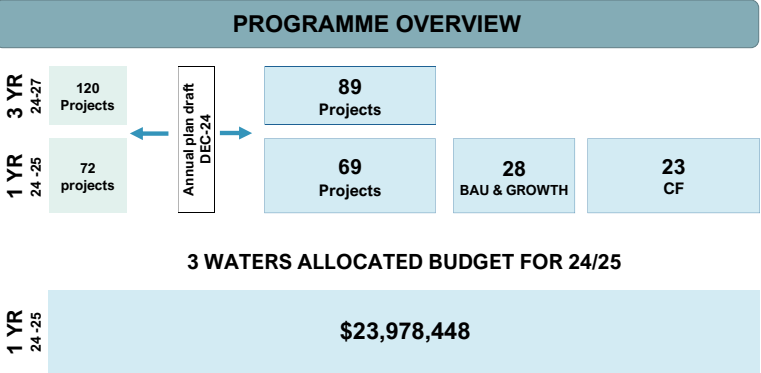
PROGRAMME OVERVIEW

3 YR
24-27

120
Projects

1 YR
24 -25

72
projects

Annual plan draft
DEC-24

89
Projects

69
Projects

28
BAU & GROWTH

23
CF

3 WATERS ALLOCATED BUDGET FOR 24/25

1 YR
24 -25

$23,978,448